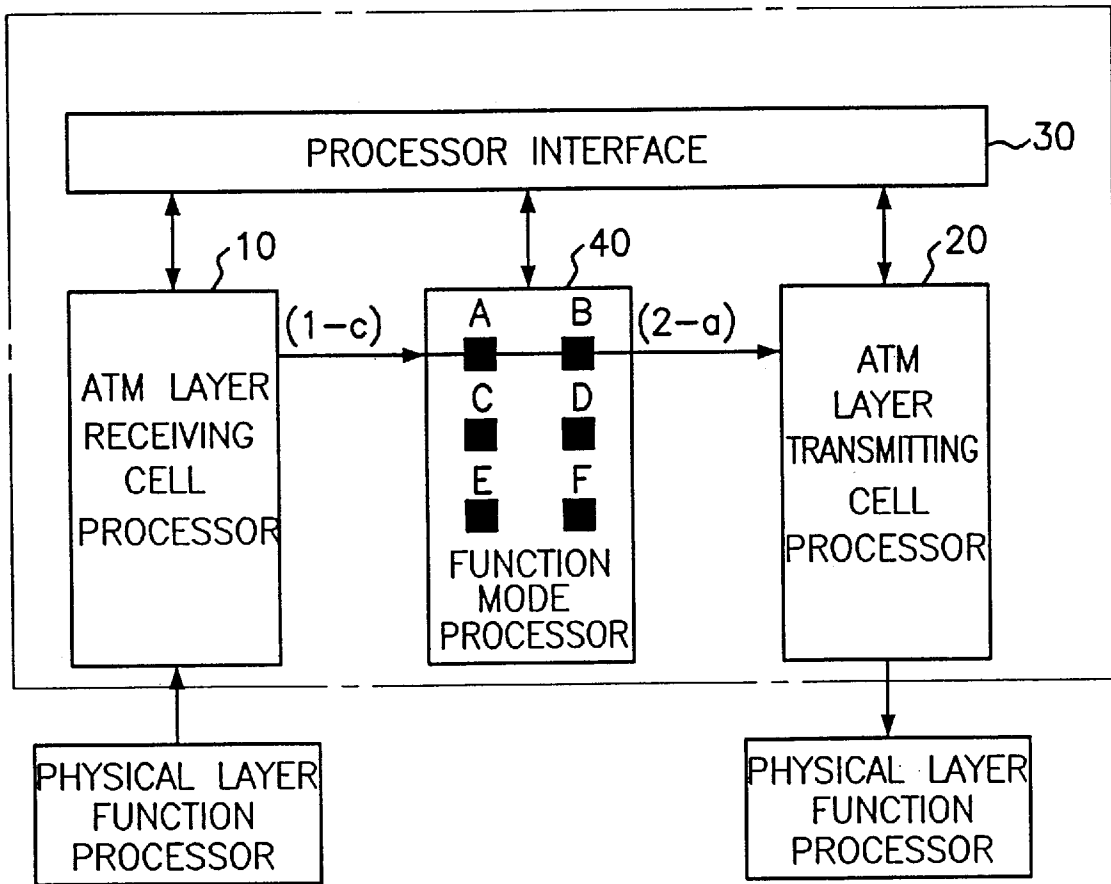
PROCESSOR INTERFACE
30
10
40
20
ATM LAYER RECEIVING CELL PROCESSOR
(1-c)
A B C D E F
FUNCTION MODE PROCESSOR
(2-a)
ATM LAYER TRANSMITTING CELL PROCESSOR
PHYSICAL LAYER FUNCTION PROCESSOR
PHYSICAL LAYER FUNCTION PROCESSOR